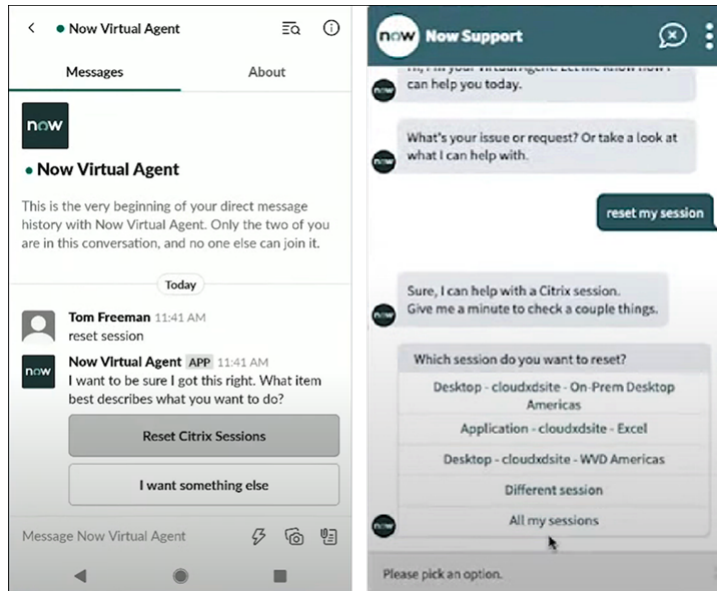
< • Now Virtual Agent

Messages
About

now

• Now Virtual Agent

This is the very beginning of your direct message history with Now Virtual Agent. Only the two of you are in this conversation, and no one else can join it.

Today

Tom Freeman 11:41 AM
reset session

now
Now Virtual Agent APP 11:41 AM
I want to be sure I got this right. What item best describes what you want to do?

Reset Citrix Sessions

I want something else

Message Now Virtual Agent

now Now Support

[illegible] can help you today.

now
What's your issue or request? Or take a look at what I can help with.

reset my session

now
Sure, I can help with a Citrix session. Give me a minute to check a couple things.

Which session do you want to reset?

Desktop - cloudxdsite - On-Prem Desktop Americas

Application - cloudxdsite - Excel

Desktop - cloudxdsite - WVD Americas

Different session

now
All my sessions

Please pick an option.